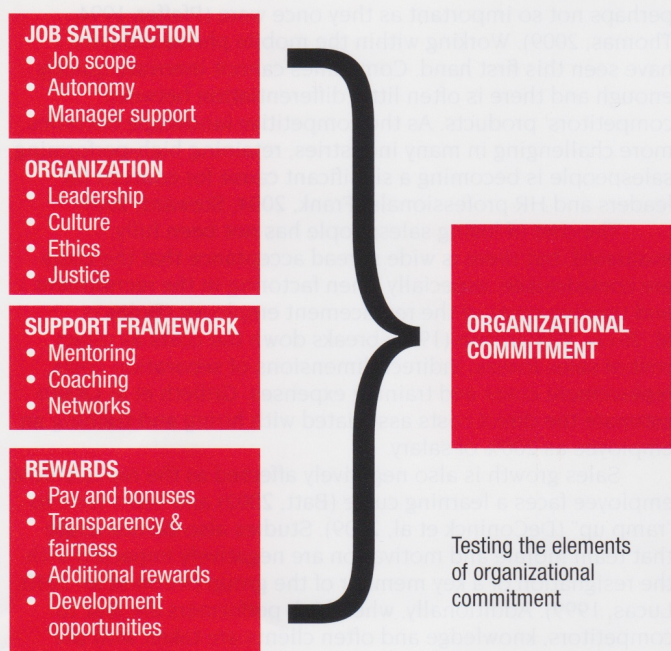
JOB SATISFACTION
• Job scope
• Autonomy
• Manager support

ORGANIZATION
• Leadership
• Culture
• Ethics
• Justice

SUPPORT FRAMEWORK
• Mentoring
• Coaching
• Networks

REWARDS
• Pay and bonuses
• Transparency & fairness
• Additional rewards
• Development opportunities

ORGANIZATIONAL COMMITMENT

Testing the elements of organizational commitment